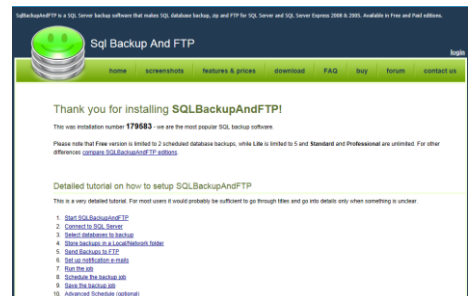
SqlBackupAndFTP is a SQL Server backup software that makes SQL database backup, zip and FTP for SQL Server and SQL Server Express 2008 & 2005. Available in Free and Paid editions.

Sql Backup And FTP

login

home | screenshots | features & prices | download | FAQ | buy | forum | contact us

Thank you for installing SQLBackupAndFTP!

This was installation number 179583 - we are the most popular SQL backup software.

Please note that Free version is limited to 2 scheduled database backups, while Lite is limited to 5 and Standard and Professional are unlimited. For other differences compare SQLBackupAndFTP editions.

Detailed tutorial on how to setup SQLBackupAndFTP

This is a very detailed tutorial. For most users it would probably be sufficient to go through titles and go into details only when something is unclear.

1. Start SQLBackupAndFTP
2. Connect to SQL Server
3. Select databases to backup
4. Store backups in a Local/Network folder
5. Send Backups to FTP
6. Set up notification e-mails
7. Run the job
8. Schedule the backup job
9. Save the backup job
10. Advanced Schedule (optional)